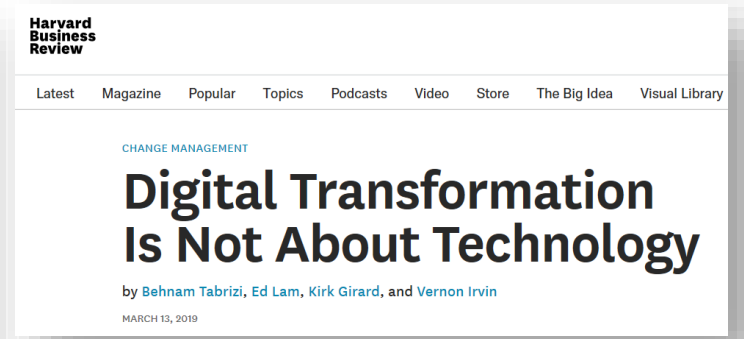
Harvard
Business
Review

Latest Magazine Popular Topics Podcasts Video Store The Big Idea Visual Library

CHANGE MANAGEMENT

Digital Transformation Is Not About Technology

by Behnam Tabrizi, Ed Lam, Kirk Girard, and Vernon Irvin

MARCH 13, 2019